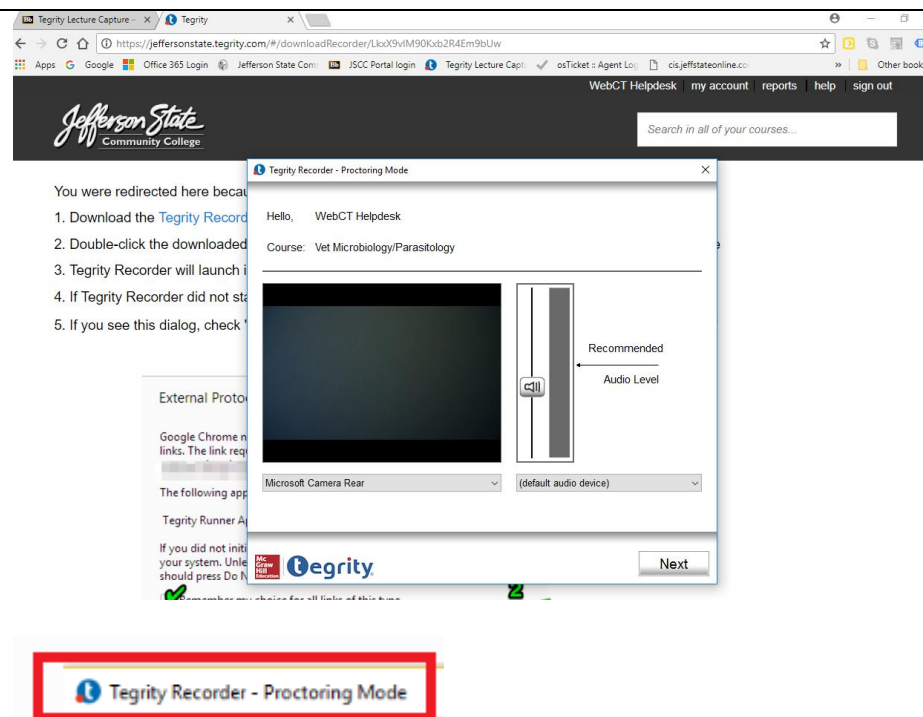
Bb Tegrity Lecture Capture ×  Tegrity ×

https://jeffersonstate.tegrity.com/#/downloadRecorder/LkxX9vIM90Kxb2R4Em9bUw

Apps  Google  Office 365 Login  Jefferson State Com  JSCC Portal login  Tegrity Lecture Capt  osTicket :: Agent Log  cis.jeffstateonline.co  »  Other book

WebCT Helpdesk | my account | reports | help | sign out

Jefferson State Community College

Search in all of your courses...

You were redirected here becau

1. Download the Tegrity Record

2. Double-click the downloaded

3. Tegrity Recorder will launch i

4. If Tegrity Recorder did not sta

5. If you see this dialog, check

External Proto

Google Chrome n links. The link req

The following app

Tegrity Runner Ap

If you did not initi your system. Unle should press Do N

Remember my choice for all links of this type

Tegrity Recorder - Proctoring Mode ×

Hello, WebCT Helpdesk

Course: Vet Microbiology/Parasitology

Recommended

Audio Level

Microsoft Camera Rear

(default audio device)

Mc Graw Hill Education Tegrity

Next

Tegrity Recorder - Proctoring Mode